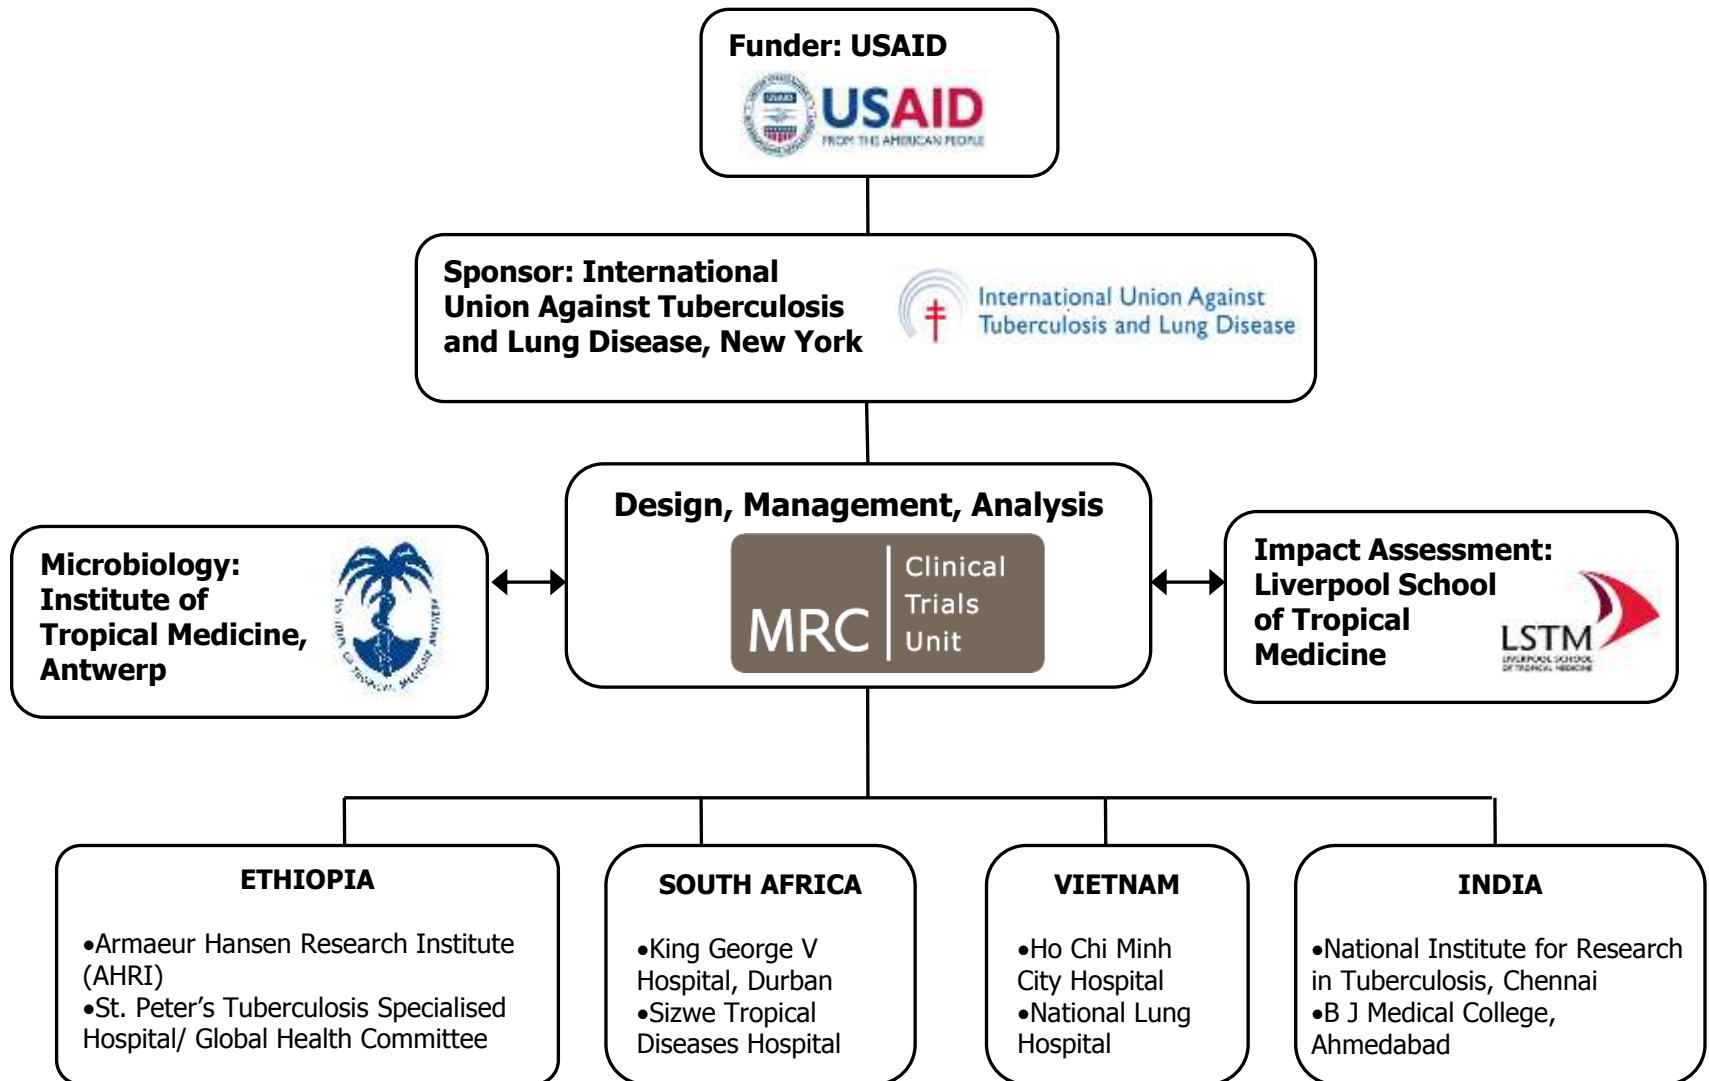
Funder: USAID

USAID
FROM THE AMERICAN PEOPLE

Sponsor: International Union Against Tuberculosis and Lung Disease, New York

International Union Against Tuberculosis and Lung Disease

Design, Management, Analysis

MRC Clinical Trials Unit

Microbiology: Institute of Tropical Medicine, Antwerp

Impact Assessment: Liverpool School of Tropical Medicine

LSTM
LIVERPOOL SCHOOL OF TROPICAL MEDICINE

ETHIOPIA

•Armaeur Hansen Research Institute (AHRI)
•St. Peter's Tuberculosis Specialised Hospital/ Global Health Committee

SOUTH AFRICA

•King George V Hospital, Durban
•Sizwe Tropical Diseases Hospital

VIETNAM

•Ho Chi Minh City Hospital
•National Lung Hospital

INDIA

•National Institute for Research in Tuberculosis, Chennai
•B J Medical College, Ahmedabad